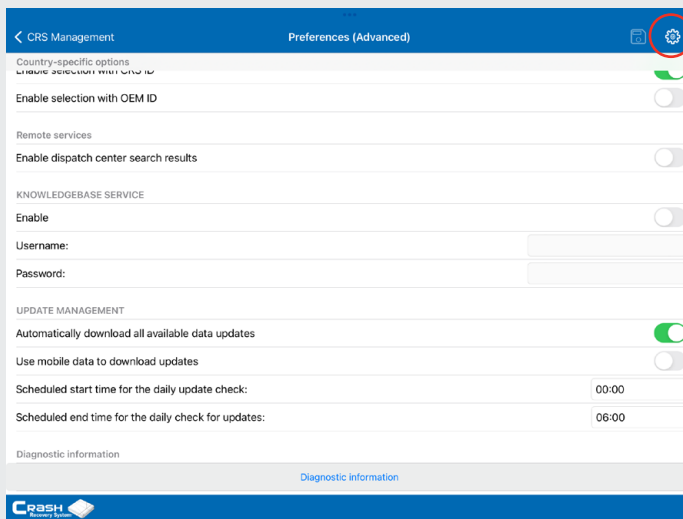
CRS Management

Preferences (Advanced)

Country-specific options

Enable selection with CRS ID

Enable selection with OEM ID

Remote services

Enable dispatch center search results

KNOWLEDGEBASE SERVICE

Enable

Username:

Password:

UPDATE MANAGEMENT

Automatically download all available data updates

Use mobile data to download updates

Scheduled start time for the daily update check:

00:00

Scheduled end time for the daily check for updates:

06:00

Diagnostic information

Diagnostic information

CRASH Recovery System